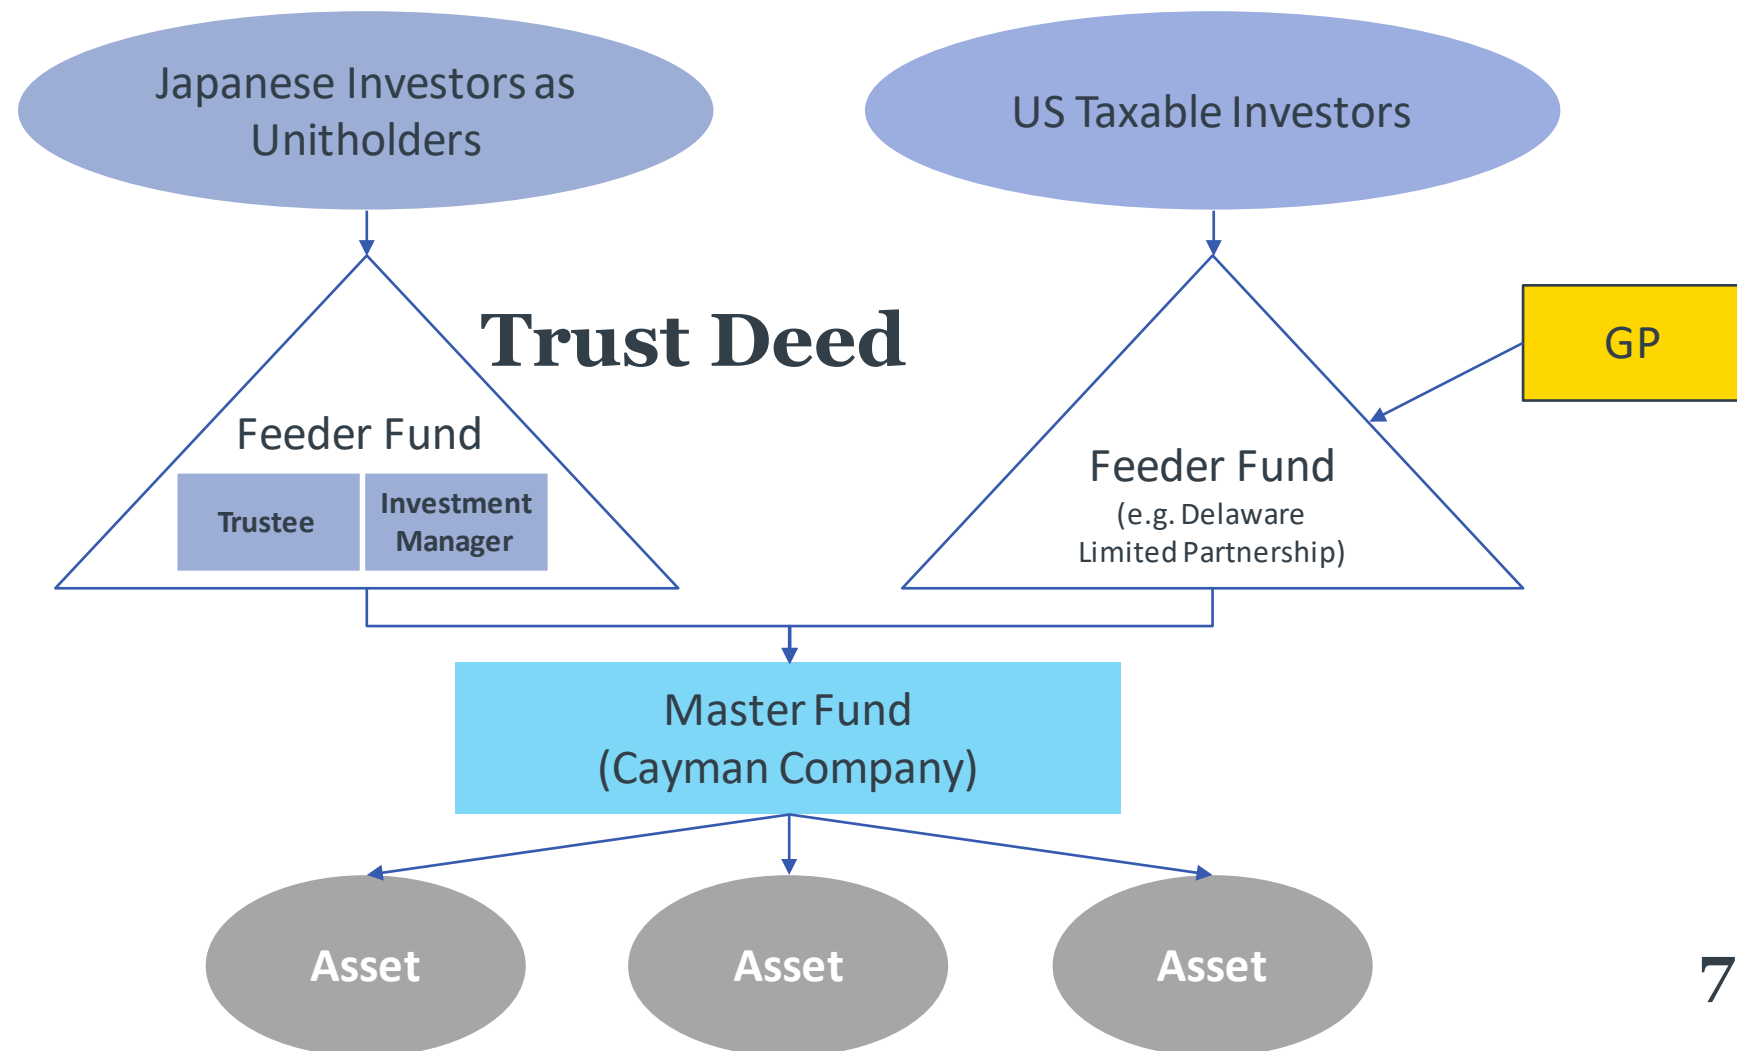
Japanese Investors as Unitholders

US Taxable Investors

Trust Deed

GP

Feeder Fund

Trustee

Investment Manager

Feeder Fund
(e.g. Delaware Limited Partnership)

Master Fund
(Cayman Company)

Asset

Asset

Asset

7